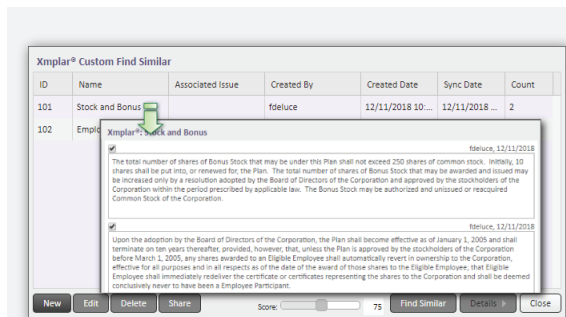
Xmplar® Custom Find Similar

| ID | Name | Associated Issue | Created By | Created Date | Sync Date | Count |
|---|---|---|---|---|---|---|
| 101 | Stock and Bonus | | fdeluce | 12/11/2018 10:... | 12/11/2018 ... | 2 |
| 102 | Emplo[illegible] | | | | | |

Xmplar®: Stock and Bonus

fdeluce, 12/11/2018

The total number of shares of Bonus Stock that may be under this Plan shall not exceed 250 shares of common stock. Initially, 10 shares shall be put into, or renewed for, the Plan. The total number of shares of Bonus Stock that may be awarded and issued may be increased only by a resolution adopted by the Board of Directors of the Corporation and approved by the stockholders of the Corporation within the period prescribed by applicable law. The Bonus Stock may be authorized and unissued or reacquired Common Stock of the Corporation.

fdeluce, 12/11/2018

Upon the adoption by the Board of Directors of the Corporation, the Plan shall become effective as of January 1, 2005 and shall terminate on ten years thereafter, provided, however that, unless the Plan is approved by the stockholders of the Corporation before March 1, 2005, any shares awarded to an Eligible Employee shall automatically revert in ownership to the Corporation, effective for all purposes and in all respects as of the date of the award of those shares to the Eligible Employee; that Eligible Employee shall immediately redeliver the certificate or certificates representing the shares to the Corporation and shall be deemed conclusively never to have been a Employee Participant.

New Edit Delete Share Score: 75 Find Similar Details Close